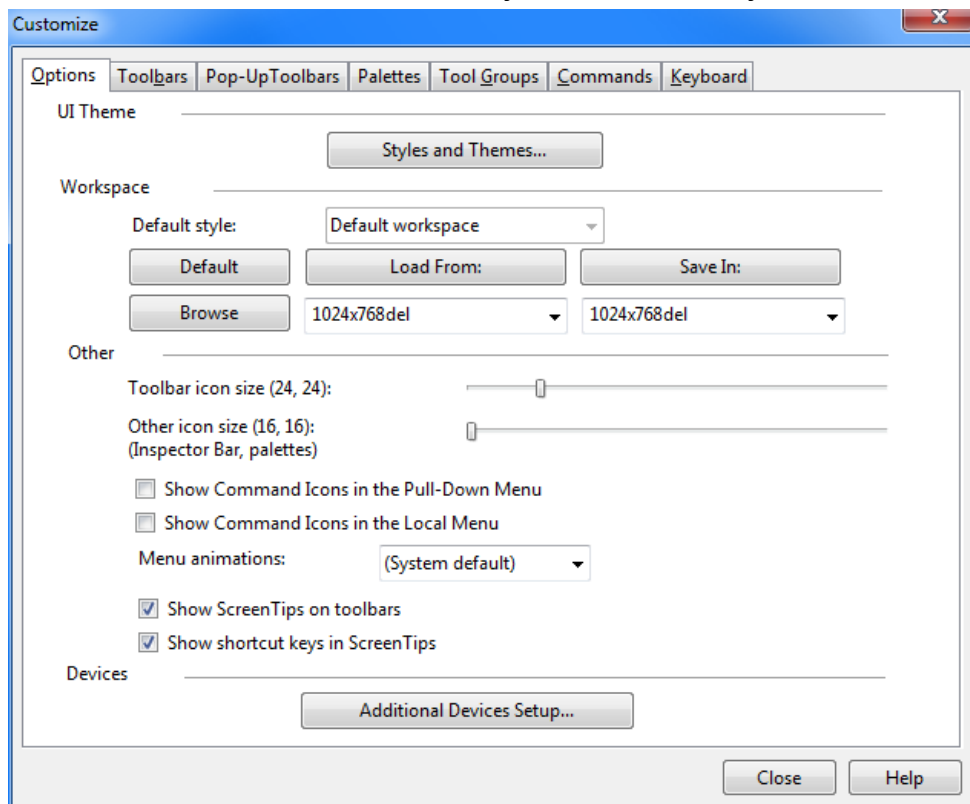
Customize

Options | Toolbars | Pop-UpToolbars | Palettes | Tool Groups | Commands | Keyboard

UI Theme

Styles and Themes...

Workspace

Default style: Default workspace

Default | Load From: | Save In:

Browse | 1024x768del | 1024x768del

Other

Toolbar icon size (24, 24):

Other icon size (16, 16):
(Inspector Bar, palettes)

Show Command Icons in the Pull-Down Menu

Show Command Icons in the Local Menu

Menu animations: (System default)

Show ScreenTips on toolbars

Show shortcut keys in ScreenTips

Devices

Additional Devices Setup...

Close | Help